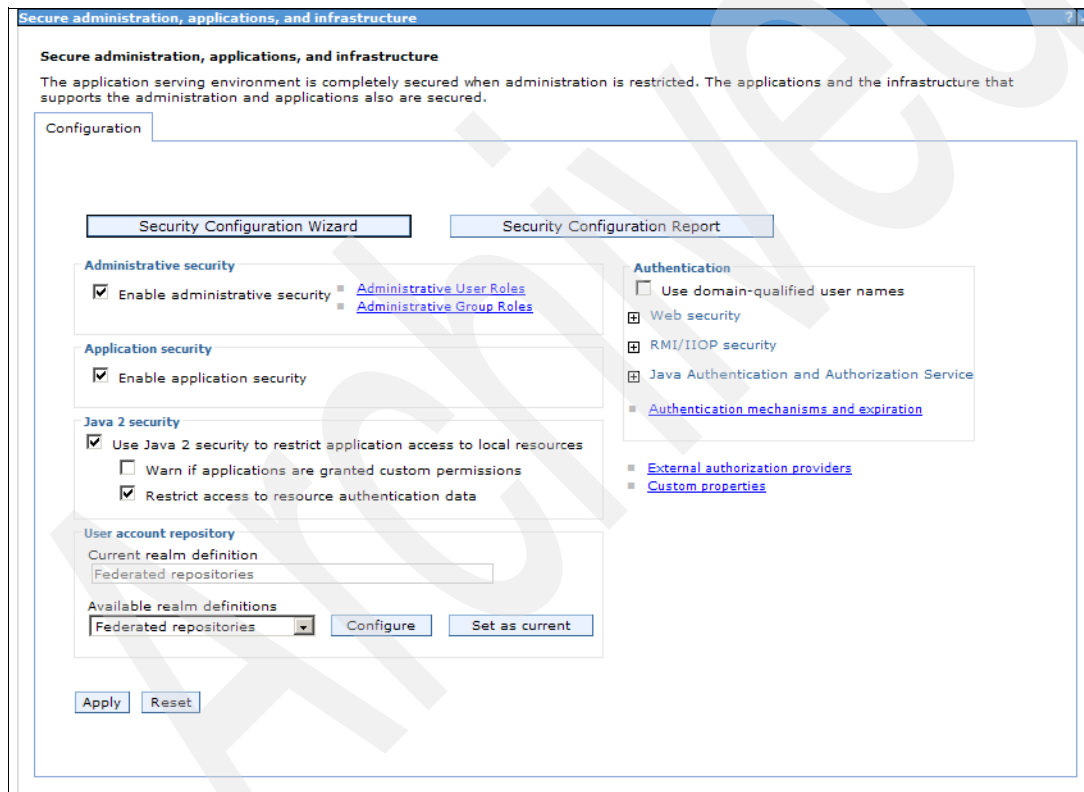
Secure administration, applications, and infrastructure

?

Secure administration, applications, and infrastructure

The application serving environment is completely secured when administration is restricted. The applications and the infrastructure that supports the administration and applications also are secured.

Configuration

Security Configuration Wizard

Security Configuration Report

Administrative security

Enable administrative security

Administrative User Roles

Administrative Group Roles

Application security

Enable application security

Java 2 security

Use Java 2 security to restrict application access to local resources

Warn if applications are granted custom permissions

Restrict access to resource authentication data

User account repository

Current realm definition

Federated repositories

Available realm definitions

Federated repositories

Configure

Set as current

Authentication

Use domain-qualified user names

Web security

RMI/IIOP security

Java Authentication and Authorization Service

Authentication mechanisms and expiration

External authorization providers

Custom properties

Apply

Reset

Archived